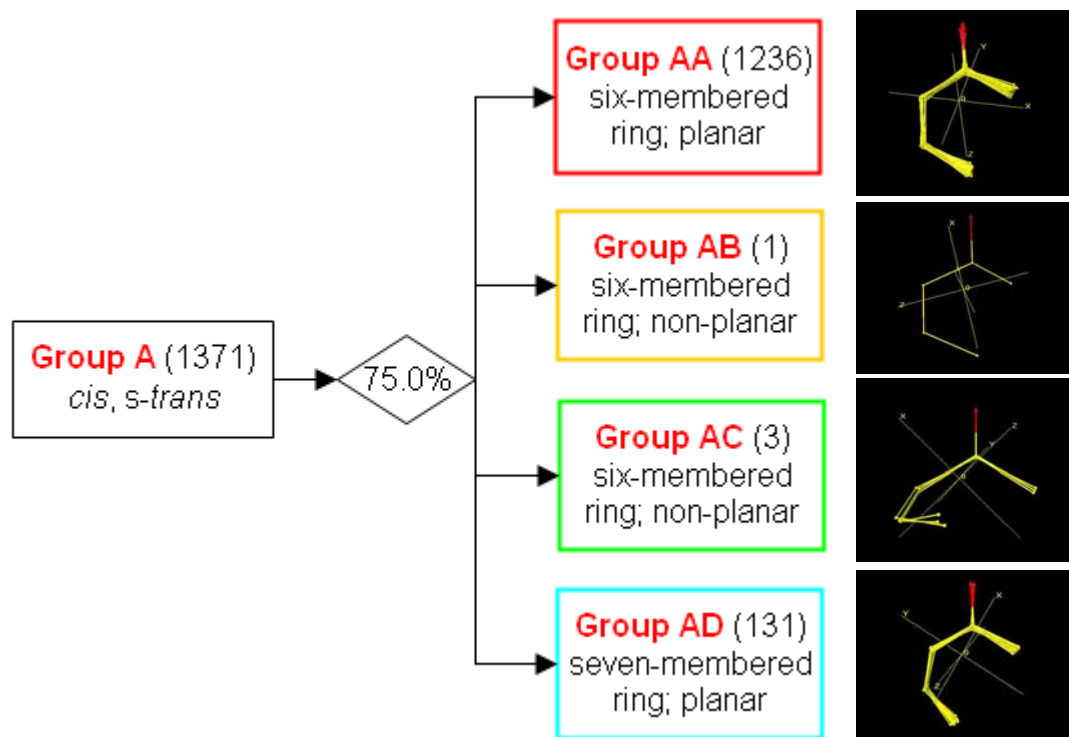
Group A (1371)
cis, s-trans

75.0%

Group AA (1236)
six-membered ring; planar

Group AB (1)
six-membered ring; non-planar

Group AC (3)
six-membered ring; non-planar

Group AD (131)
seven-membered ring; planar